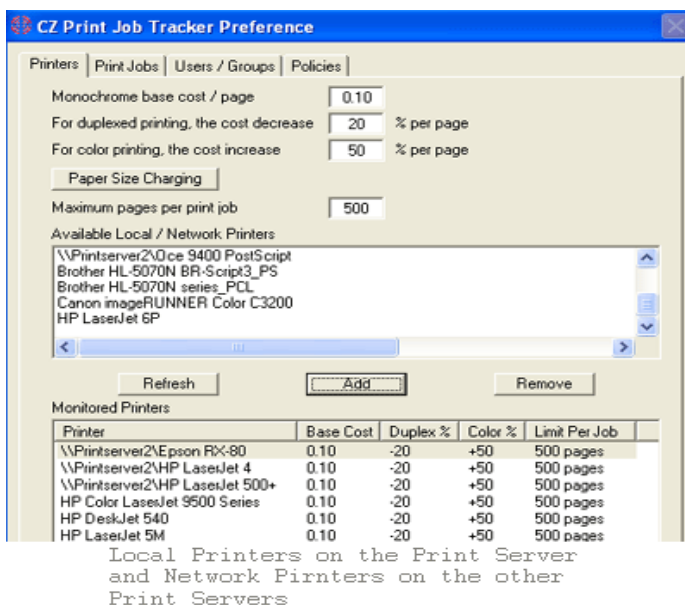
CZ Print Job Tracker Preference

Printers | Print Jobs | Users / Groups | Policies

Monochrome base cost / page 0.10
For duplexed printing, the cost decrease 20 % per page
For color printing, the cost increase 50 % per page
Paper Size Charging
Maximum pages per print job 500
Available Local / Network Printers
\\Printserver2\Oce 9400 PostScript
Brother HL-5070N BR-Script3_PS
Brother HL-5070N series_PCL
Canon imageRUNNER Color C3200
HP LaserJet 6P

Refresh | Add | Remove

Monitored Printers

| Printer | Base Cost | Duplex % | Color % | Limit Per Job |
|---|---|---|---|---|
| \\Printserver2\Epson RX-80 | 0.10 | -20 | +50 | 500 pages |
| \\Printserver2\HP LaserJet 4 | 0.10 | -20 | +50 | 500 pages |
| \\Printserver2\HP LaserJet 500+ | 0.10 | -20 | +50 | 500 pages |
| HP Color LaserJet 9500 Series | 0.10 | -20 | +50 | 500 pages |
| HP DeskJet 540 | 0.10 | -20 | +50 | 500 pages |
| HP LaserJet 5M | 0.10 | -20 | +50 | 500 pages |

Local Printers on the Print Server and Network Pirnters on the other Print Servers